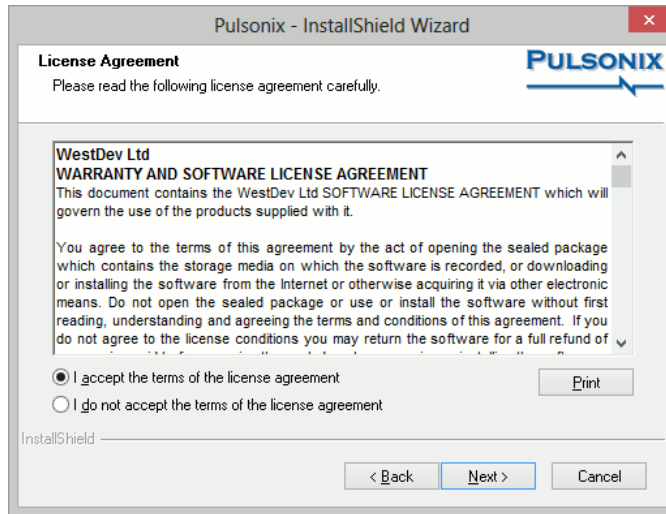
Pulsonix - InstallShield Wizard

License Agreement

Please read the following license agreement carefully.

PULSONIX

WestDev Ltd
WARRANTY AND SOFTWARE LICENSE AGREEMENT
This document contains the WestDev Ltd SOFTWARE LICENSE AGREEMENT which will govern the use of the products supplied with it.

You agree to the terms of this agreement by the act of opening the sealed package which contains the storage media on which the software is recorded, or downloading or installing the software from the Internet or otherwise acquiring it via other electronic means. Do not open the sealed package or use or install the software without first reading, understanding and agreeing the terms and conditions of this agreement. If you do not agree to the license conditions you may return the software for a full refund of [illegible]

I accept the terms of the license agreement

I do not accept the terms of the license agreement

Print

InstallShield

< Back

Next >

Cancel